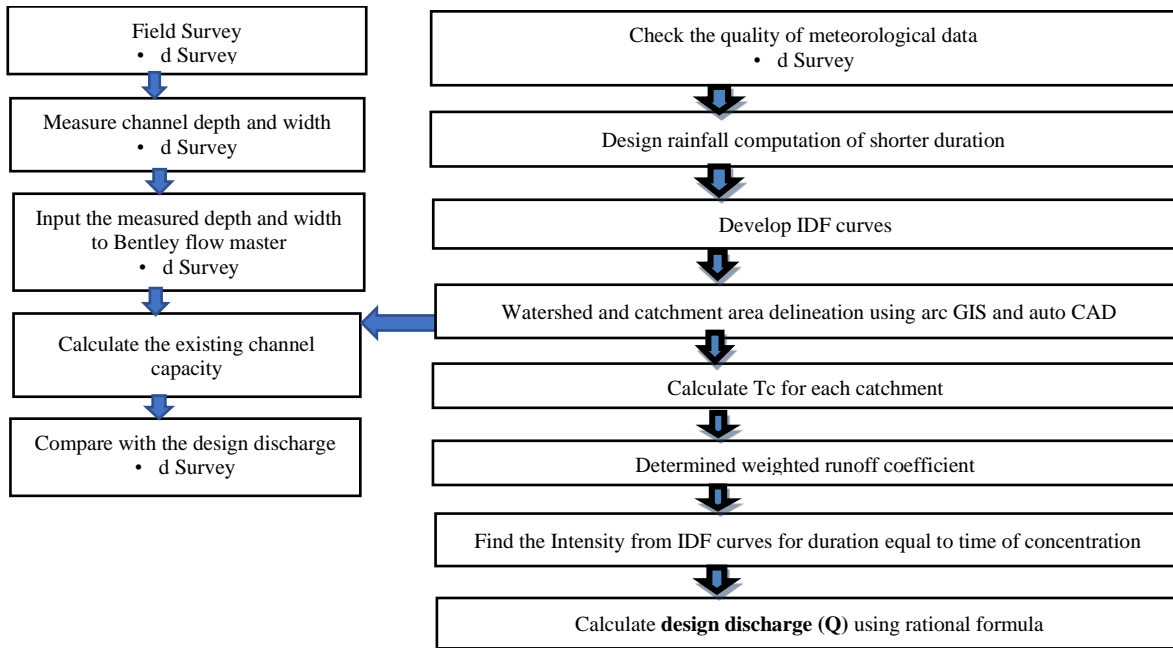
Field Survey
• d Survey

Measure channel depth and width
• d Survey

Input the measured depth and width to Bentley flow master
• d Survey

Calculate the existing channel capacity

Compare with the design discharge
• d Survey

Check the quality of meteorological data
• d Survey

Design rainfall computation of shorter duration

Develop IDF curves

Watershed and catchment area delineation using arc GIS and auto CAD

Calculate Tc for each catchment

Determined weighted runoff coefficient

Find the Intensity from IDF curves for duration equal to time of concentration

Calculate **design discharge (Q)** using rational formula